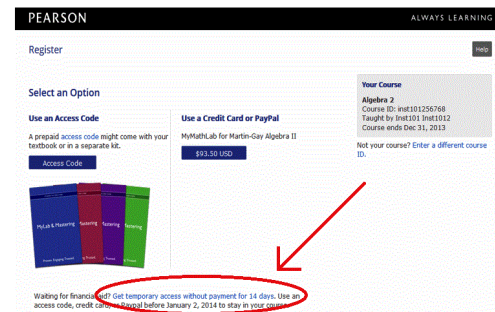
PEARSON

ALWAYS LEARNING

Register

Help

Select an Option

Use an Access Code

A prepaid access code might come with your textbook or in a separate kit.

Access Code

MyLab & Mastering

Mastering

Mastering

Mastering

Use a Credit Card or PayPal

MyMathLab for Martin-Gay Algebra II

$93.50 USD

Your Course

Algebra 2
Course ID: inst101256768
Taught by Inst101 Inst1012
Course ends Dec 31, 2013

Not your course? Enter a different course ID.

Waiting for financial aid? Get temporary access without payment for 14 days. Use an access code, credit card, or PayPal before January 2, 2014 to stay in your course.